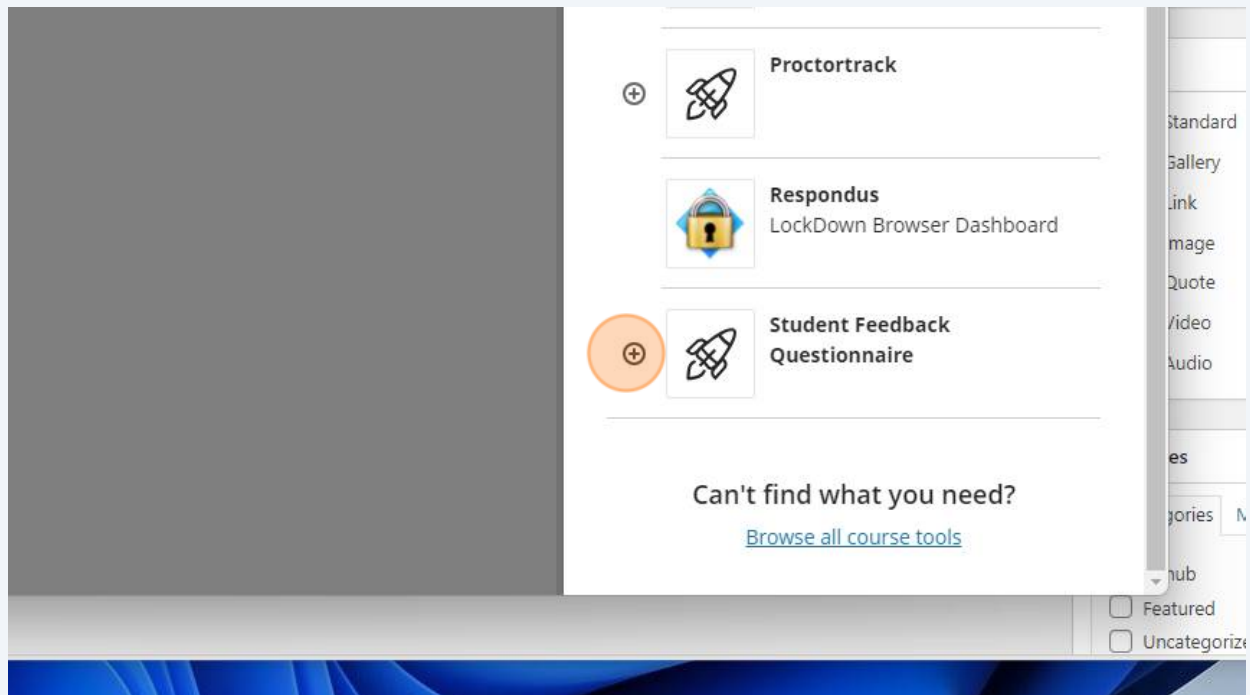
Proctortrack

Respondus
LockDown Browser Dashboard

Student Feedback Questionnaire

Can't find what you need?

Browse all course tools

Standard
Gallery
Link
mage
Quote
Video
Audio

es

gories

hub

Featured

Uncategoriz